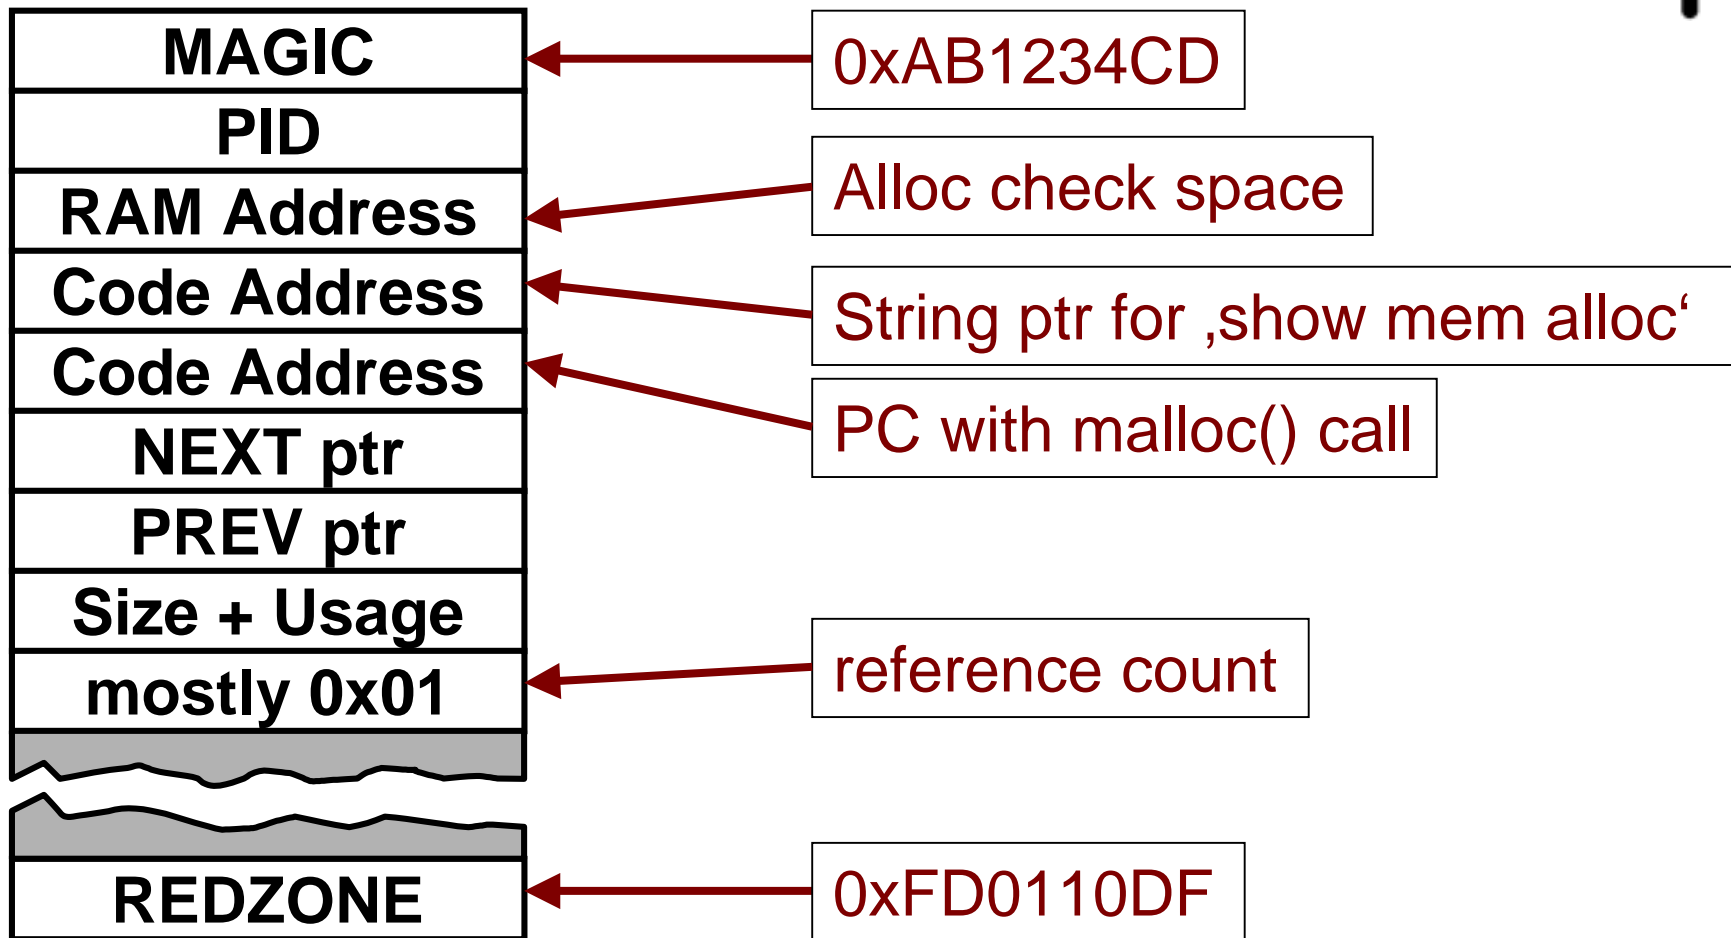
MAGIC
PID
RAM Address
Code Address
Code Address
NEXT ptr
PREV ptr
Size + Usage
mostly 0x01
REDZONE

0xAB1234CD
Alloc check space
String ptr for ‚show mem alloc‘
PC with malloc() call
reference count
0xFD0110DF